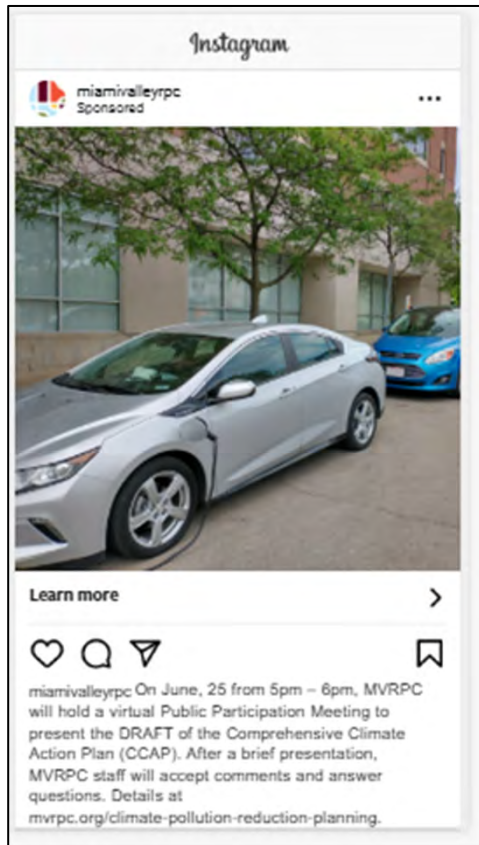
Instagram

miamivalleyrpc
Sponsored

...

Learn more

>

miamivalleyrpc On June, 25 from 5pm – 6pm, MVRPC will hold a virtual Public Participation Meeting to present the DRAFT of the Comprehensive Climate Action Plan (CCAP). After a brief presentation, MVRPC staff will accept comments and answer questions. Details at mvrpc.org/climate-pollution-reduction-planning.